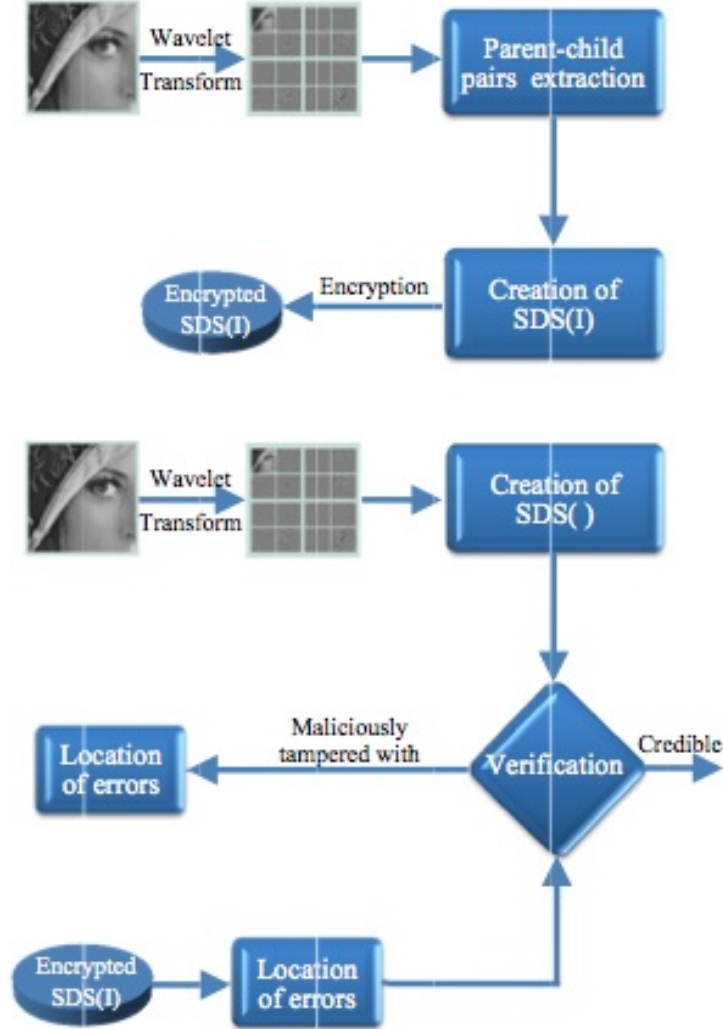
Wavelet Transform

Parent-child pairs extraction

Encrypted SDS(I)

Encryption

Creation of SDS(I)

Wavelet Transform

Creation of SDS( )

Location of errors

Maliciously tampered with

Verification

Credible

Encrypted SDS(I)

Location of errors